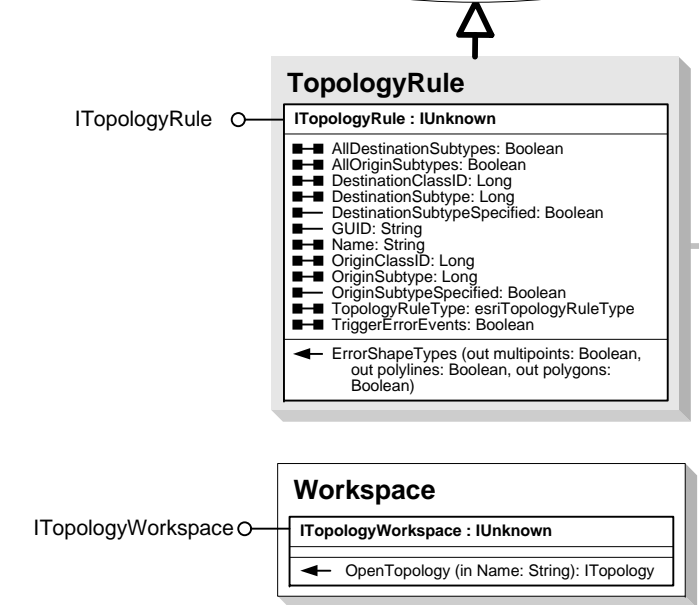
TopologyRule

ITopologyRule

ITopologyRule : IUnknown

AllDestinationSubtypes: Boolean
AllOriginSubtypes: Boolean
DestinationClassID: Long
DestinationSubtype: Long
DestinationSubtypeSpecified: Boolean
GUID: String
Name: String
OriginClassID: Long
OriginSubtype: Long
OriginSubtypeSpecified: Boolean
TopologyRuleType: esriTopologyRuleType
TriggerErrorEvents: Boolean

ErrorShapeTypes (out multipoints: Boolean, out polylines: Boolean, out polygons: Boolean)

Workspace

ITopologyWorkspace

ITopologyWorkspace : IUnknown

OpenTopology (in Name: String): ITopology